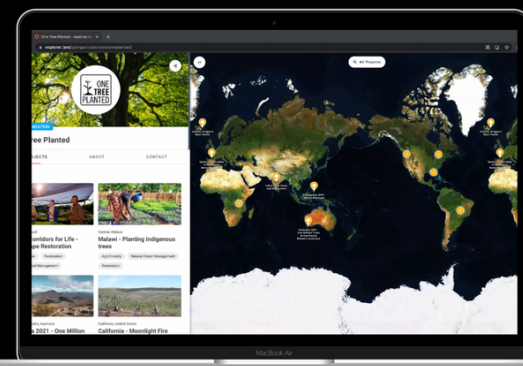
One Tree Planted – explorer.ai
explorer.land/organization/onetreeplanted

ONE TREE PLANTED

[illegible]ree Planted

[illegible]JECTS
ABOUT
CONTACT

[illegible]
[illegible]ridors for Life - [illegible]pe Restoration
Restoration
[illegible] Management

Central, Malawi
Malawi - Planting indigenous trees
Agroforestry
Natural Forest Management
Restoration

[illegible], Australia
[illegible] 2021 - One Million

California, United States
California - Moonlight Fire

All Projects

MacBook Air